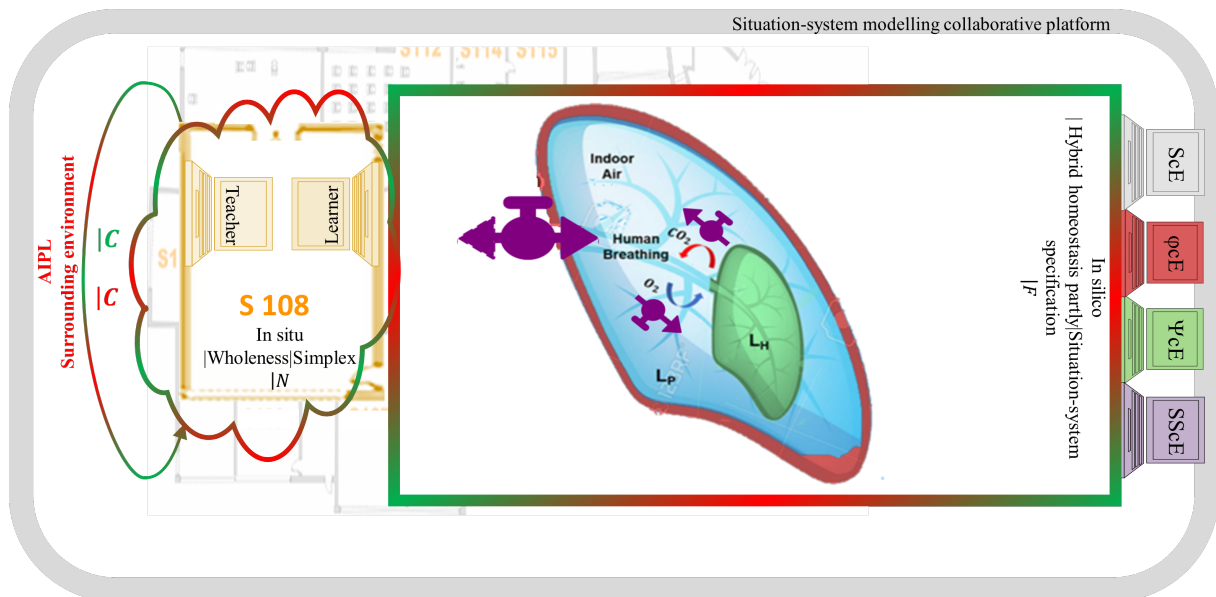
Situation-system modelling collaborative platform

S112 S114 S115

AIPL
Surrounding environment

$|C$

$|C$

Teacher

Learner

S1

S 108
In situ
|Wholeness|Simplex
$|N$

Indoor Air

Human Breathing

$CO_2$

$O_2$

$L_H$

$L_P$

In silico
| Hybrid homeostasis partly|Situation-system specification
$|F$

ScE

ΦcE

ΨcE

SScE